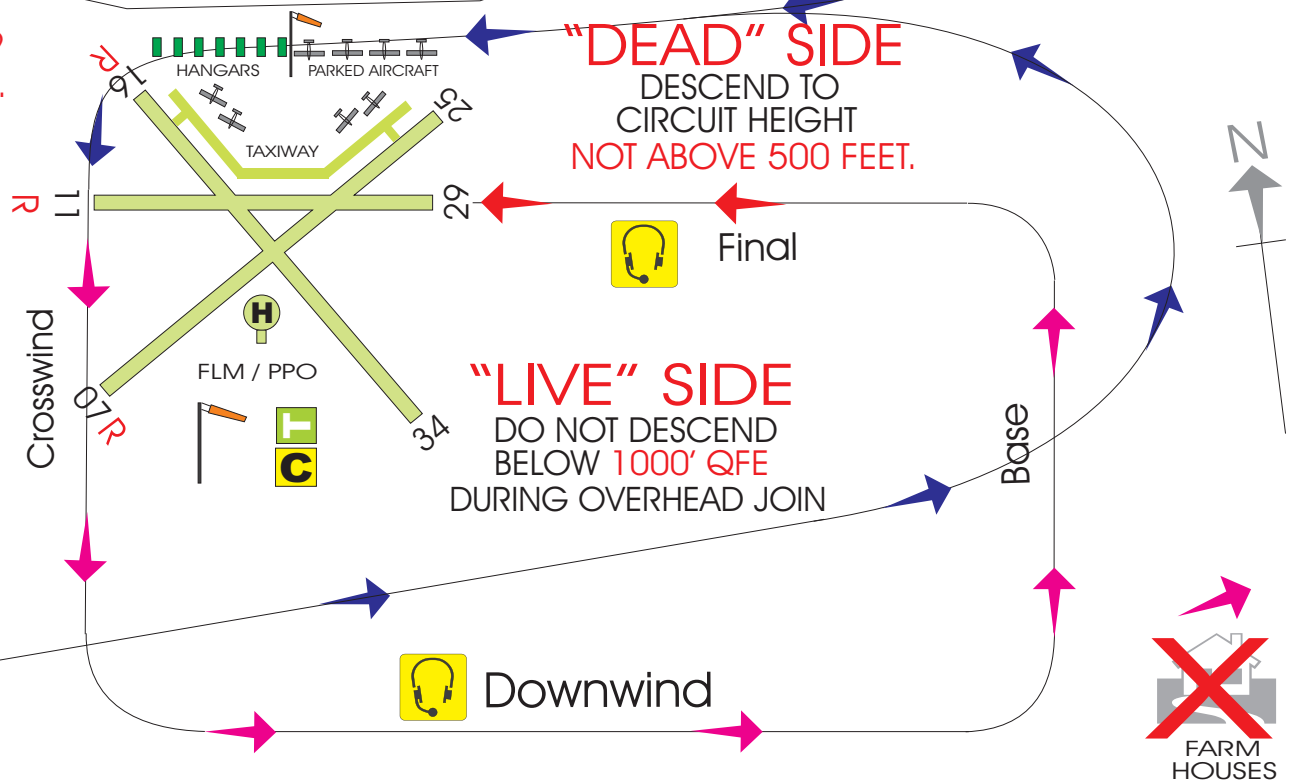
HANGARS
PARKED AIRCRAFT
"DEAD" SIDE
DESCEND TO
CIRCUIT HEIGHT
NOT ABOVE 500 FEET.

16R
25
TAXIWAY
R
11
29
Final
N

H
FLM / PPO
Crosswind
07R
34
T
C

"LIVE" SIDE
DO NOT DESCEND
BELOW 1000' QFE
DURING OVERHEAD JOIN

Base

Downwind

FARM
HOUSES